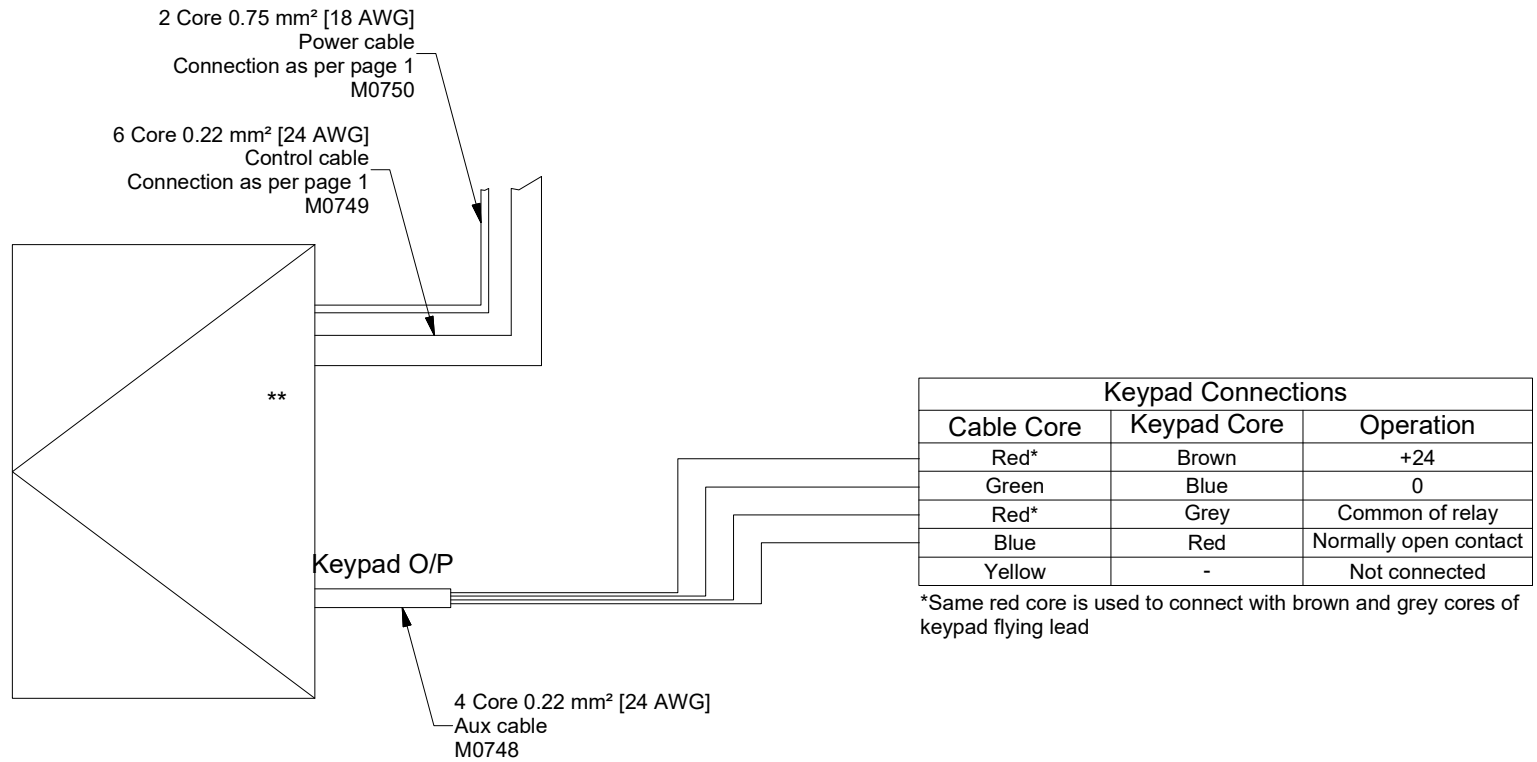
2 Core 0.75 mm² [18 AWG]
Power cable
Connection as per page 1
M0750

6 Core 0.22 mm² [24 AWG]
Control cable
Connection as per page 1
M0749

**

Keypad O/P

4 Core 0.22 mm² [24 AWG]
Aux cable
M0748

| Keypad Connections | | |
|---|---|---|
| Cable Core | Keypad Core | Operation |
| Red* | Brown | +24 |
| Green | Blue | 0 |
| Red* | Grey | Common of relay |
| Blue | Red | Normally open contact |
| Yellow | - | Not connected |

*Same red core is used to connect with brown and grey cores of keypad flying lead